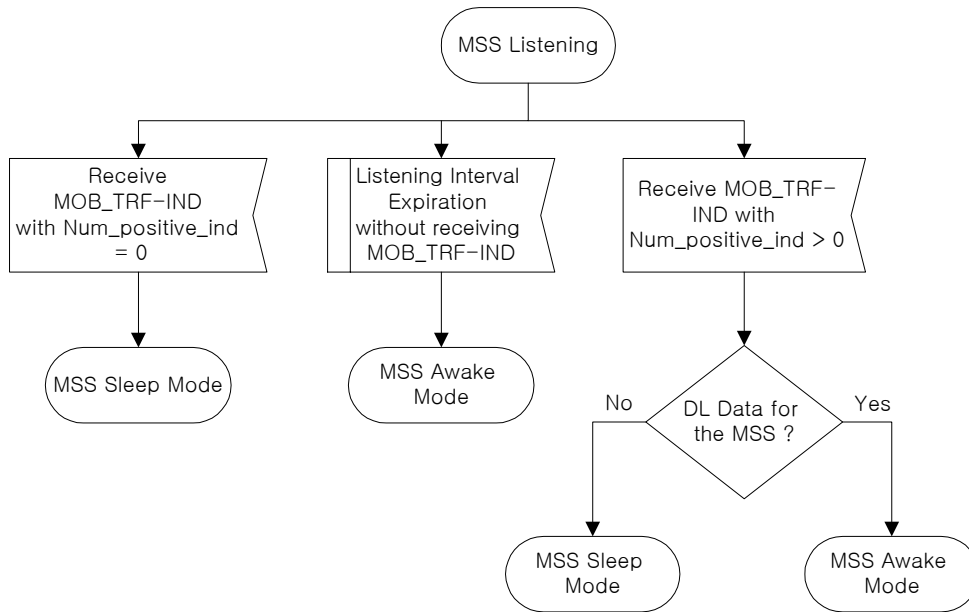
MSS Listening

Receive MOB_TRF-IND with Num_positive_ind = 0

Listening Interval Expiration without receiving MOB_TRF-IND

Receive MOB_TRF-IND with Num_positive_ind > 0

MSS Sleep Mode

MSS Awake Mode

No

DL Data for the MSS ?

Yes

MSS Sleep Mode

MSS Awake Mode